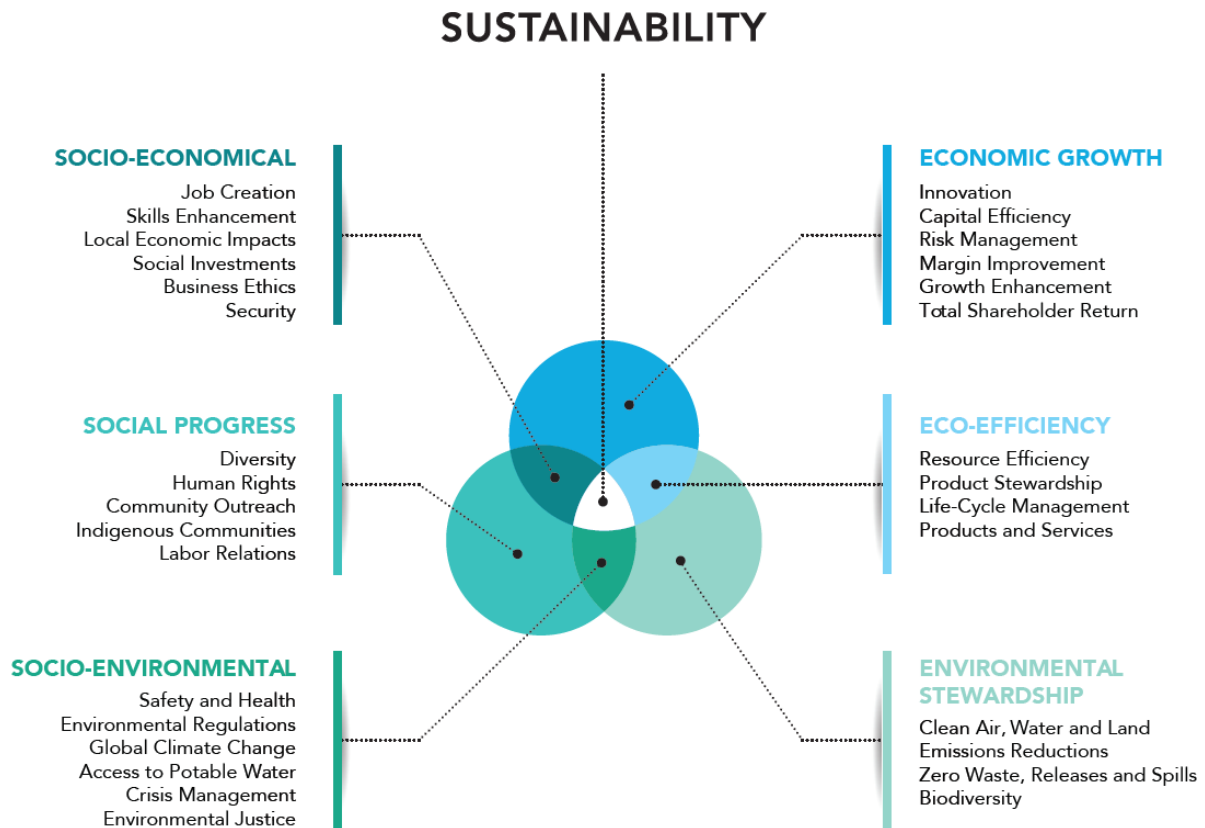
SUSTAINABILITY

SOCIO-ECONOMICAL
Job Creation
Skills Enhancement
Local Economic Impacts
Social Investments
Business Ethics
Security

ECONOMIC GROWTH
Innovation
Capital Efficiency
Risk Management
Margin Improvement
Growth Enhancement
Total Shareholder Return

SOCIAL PROGRESS
Diversity
Human Rights
Community Outreach
Indigenous Communities
Labor Relations

ECO-EFFICIENCY
Resource Efficiency
Product Stewardship
Life-Cycle Management
Products and Services

SOCIO-ENVIRONMENTAL
Safety and Health
Environmental Regulations
Global Climate Change
Access to Potable Water
Crisis Management
Environmental Justice

ENVIRONMENTAL STEWARDSHIP
Clean Air, Water and Land
Emissions Reductions
Zero Waste, Releases and Spills
Biodiversity